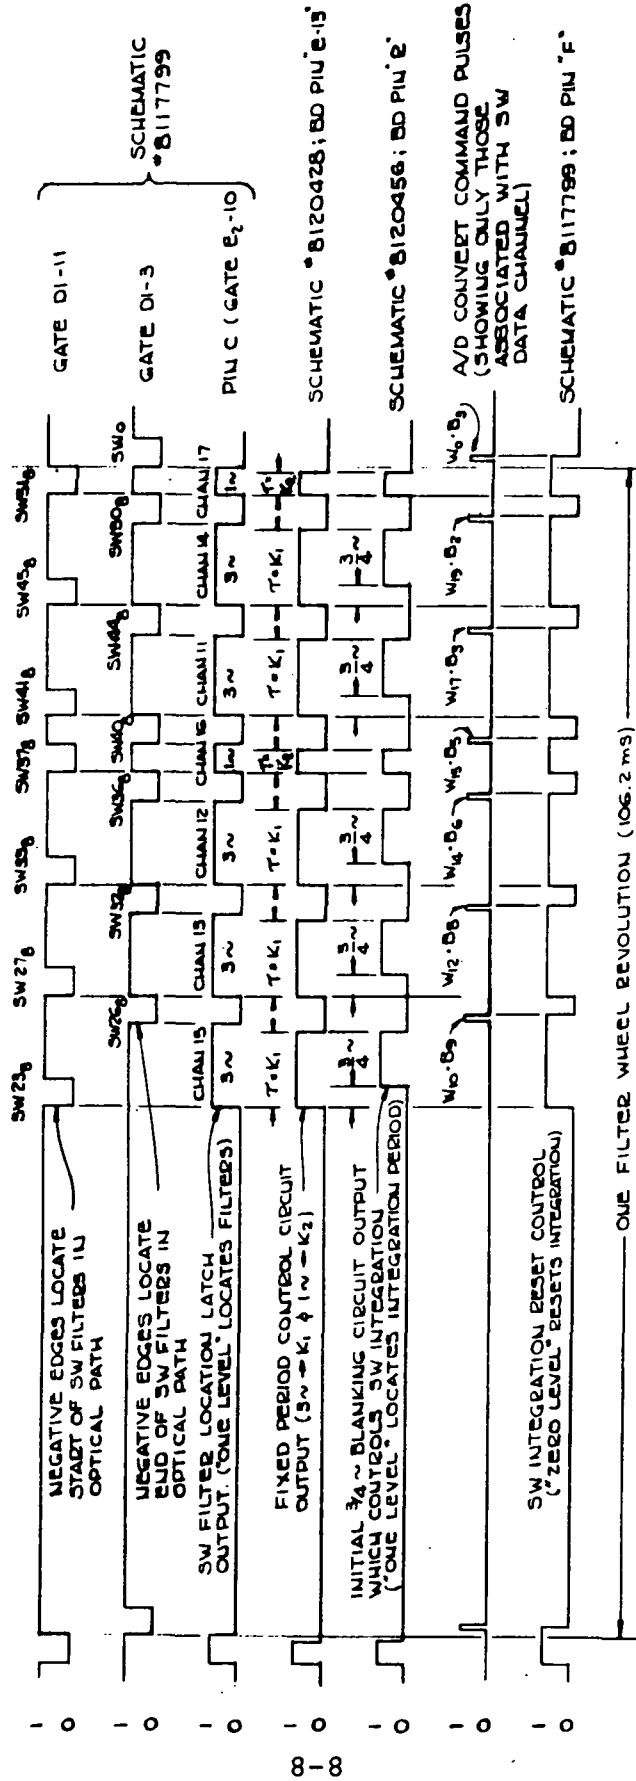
SCHEMATIC #B117799

GATE DI-11

GATE DI-3

PIN C (GATE $E_2$-10)

SCHEMATIC #B120428; BD PIN 'E-15'

SCHEMATIC #B120456; BD PIN 'E'

A/D CONVERT COMMAND PULSES (SHOWING ONLY THOSE ASSOCIATED WITH SW DATA CHANNEL)

SCHEMATIC #B117799; BD PIN 'F'

NEGATIVE EDGES LOCATE START OF SW FILTERS IN OPTICAL PATH

NEGATIVE EDGES LOCATE END OF SW FILTERS IN OPTICAL PATH

SW FILTER LOCATION LATCH OUTPUT. ('ONE LEVEL' LOCATES FILTERS)

FIXED PERIOD CONTROL CIRCUIT OUTPUT (3~ → $K_1$ & 1~ → $K_2$)

INITIAL $\frac{3}{4}$~ BLANKING CIRCUIT OUTPUT WHICH CONTROLS SW INTEGRATION ('ONE LEVEL' LOCATES INTEGRATION PERIOD)

SW INTEGRATION RESET CONTROL ('ZERO LEVEL' RESETS INTEGRATION)

1 0 1 0 1 0 1 0 1 0 1 0 1 0

$SW23_8$ $SW27_8$ $SW33_8$ $SW37_8$ $SW41_8$ $SW45_8$ $SW51_8$

$SW26_8$ $SW32_8$ $SW36_8$ $SW40$ $SW44_8$ $SW50_8$ $SW0$

CHAN 15 3~ | CHAN 13 3~ | CHAN 12 3~ | CHAN 16 1~ | CHAN 11 3~ | CHAN 14 3~ | CHAN 17 1~

$T \cdot K_1$ $T \cdot K_1$ $T \cdot K_1$ $\frac{T}{K_2}$ $T \cdot K_1$ $T \cdot K_1$ $\frac{T}{K_2}$

$\frac{3}{4}$~ $\frac{3}{4}$~ $\frac{3}{4}$~ $\frac{3}{4}$~ $\frac{3}{4}$~

$W_{10} \cdot B_9$ $W_{12} \cdot B_8$ $W_{14} \cdot B_6$ $W_{15} \cdot B_5$ $W_{17} \cdot B_3$ $W_{19} \cdot B_2$ $W_0 \cdot B_9$

ONE FILTER WHEEL REVOLUTION (106.2 ms)

8-8